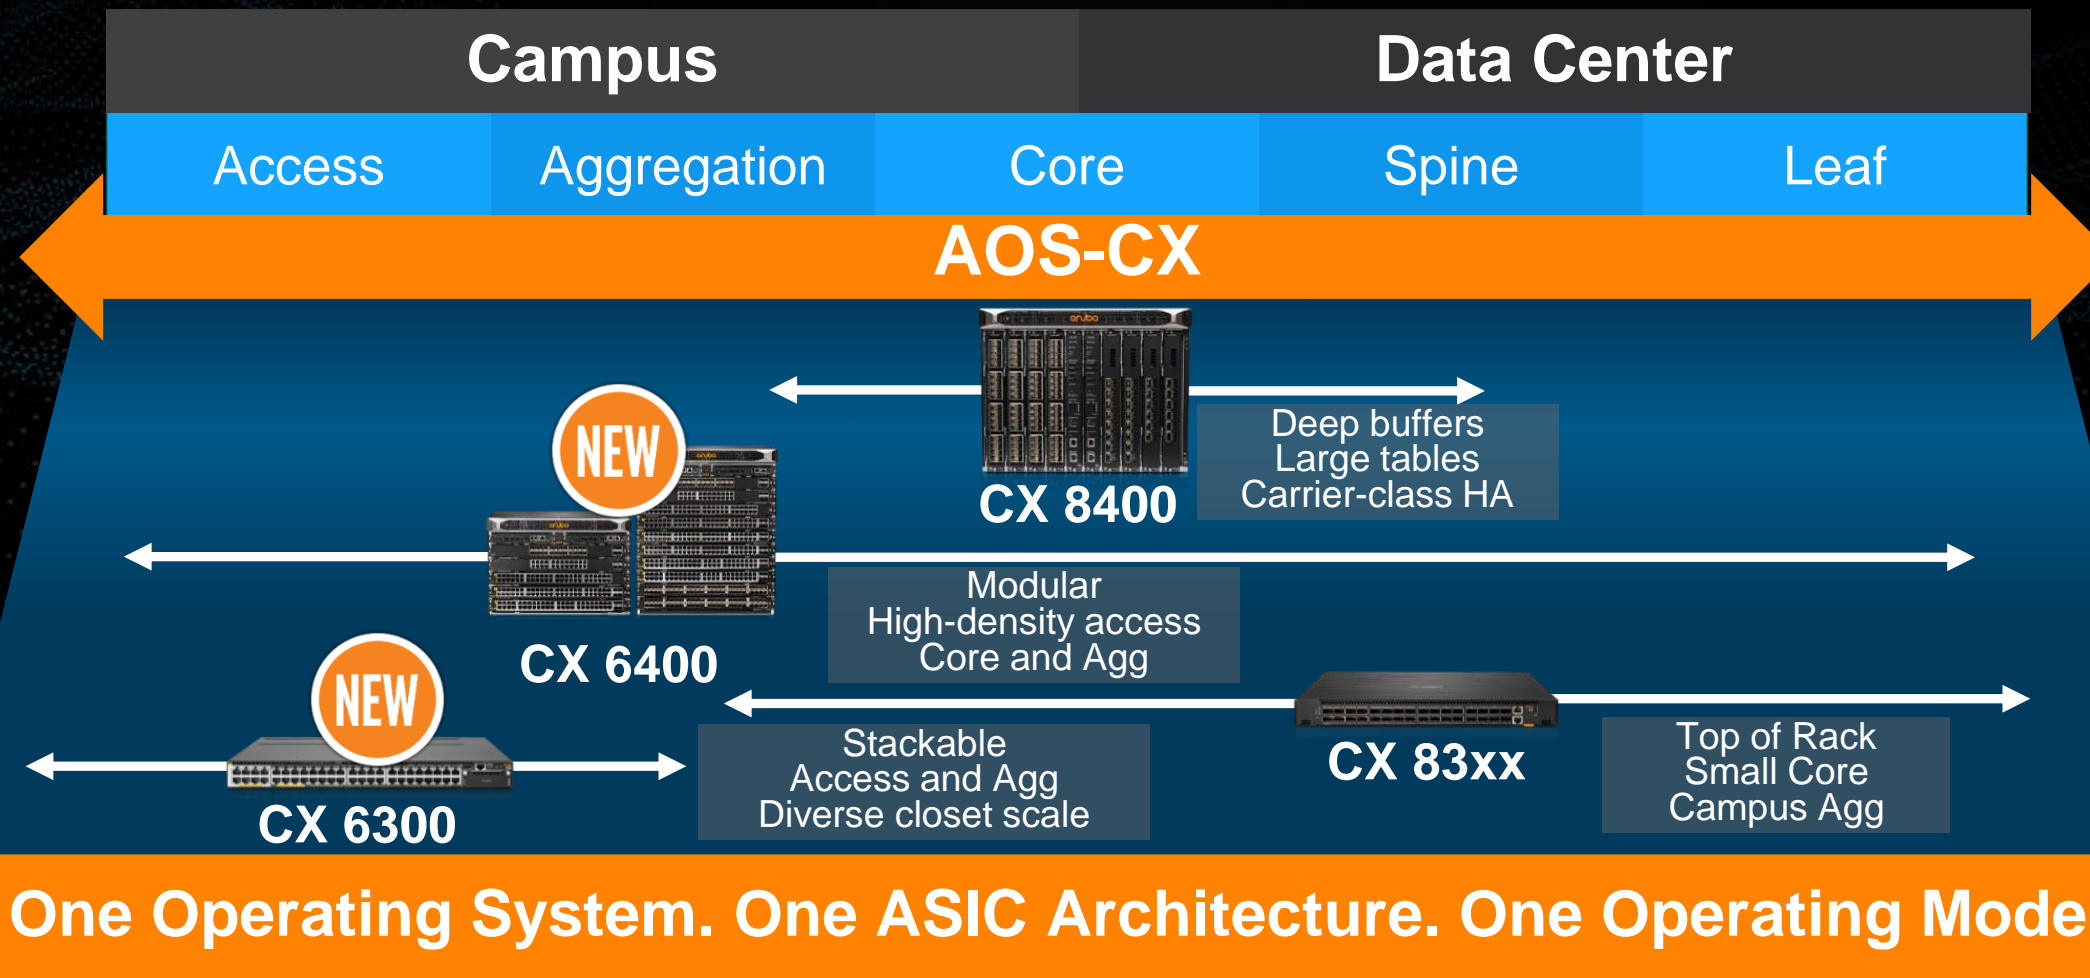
Campus

Data Center

Access

Aggregation

Core

Spine

Leaf

AOS-CX

CX 8400

Deep buffers
Large tables
Carrier-class HA

NEW

CX 6400

Modular
High-density access
Core and Agg

NEW

CX 6300

Stackable
Access and Agg
Diverse closet scale

CX 83xx

Top of Rack
Small Core
Campus Agg

One Operating System. One ASIC Architecture. One Operating Mode